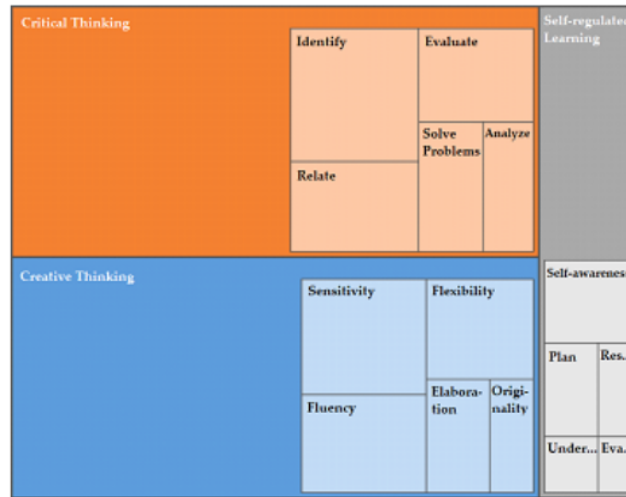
Critical Thinking

Identify

Evaluate

Solve Problems

Analyze

Relate

Self-regulate
Learning

Creative Thinking

Sensitivity

Flexibility

Fluency

Elaboration

Originality

Self-awarenes

Plan

Res.

Under...

Eva.